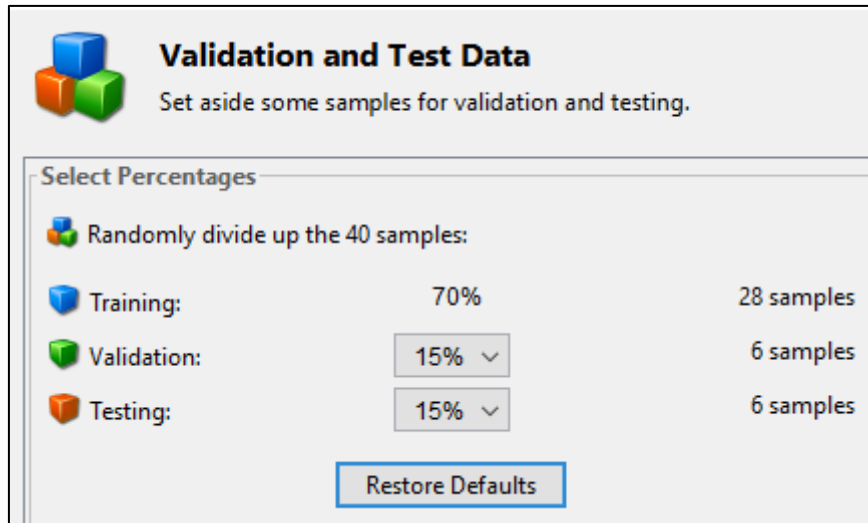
Validation and Test Data
Set aside some samples for validation and testing.

Select Percentages

Randomly divide up the 40 samples:

| | | |
|---|---|---|
| Training: | 70% | 28 samples |
| Validation: | 15% | 6 samples |
| Testing: | 15% | 6 samples |

Restore Defaults